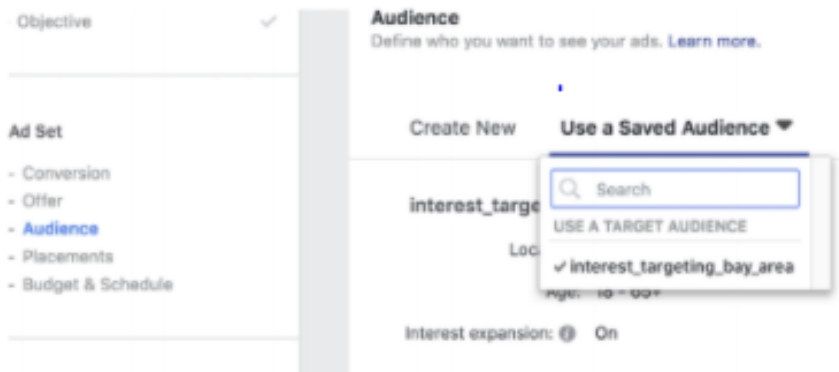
Objective

Ad Set

- Conversion
- Offer
- Audience
- Placements
- Budget & Schedule

Audience

Define who you want to see your ads. Learn more.

Create New

Use a Saved Audience

Search

USE A TARGET AUDIENCE

✓ interest_targeting_bay_area

interest_targe

Loc

Age: 18 - 65+

Interest expansion: On